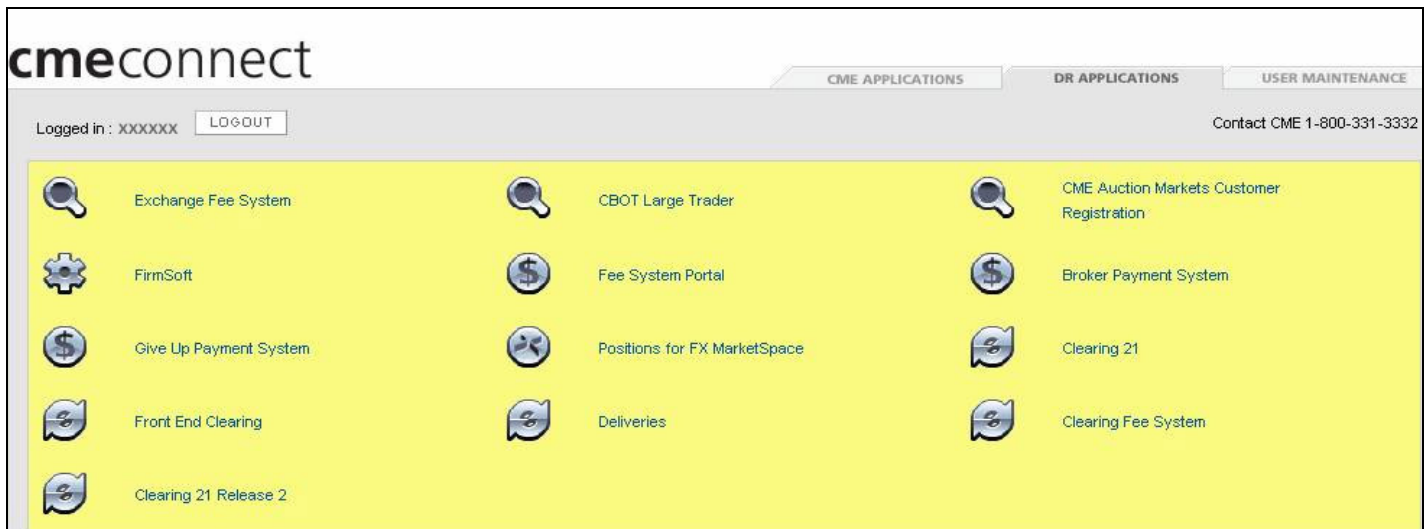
cmeconnect

CME APPLICATIONS | DR APPLICATIONS | USER MAINTENANCE

Logged in : XXXXXX LOGOUT

Contact CME 1-800-331-3332

Exchange Fee System

CBOT Large Trader

CME Auction Markets Customer Registration

FirmSoft

Fee System Portal

Broker Payment System

Give Up Payment System

Positions for FX MarketSpace

Clearing 21

Front End Clearing

Deliveries

Clearing Fee System

Clearing 21 Release 2